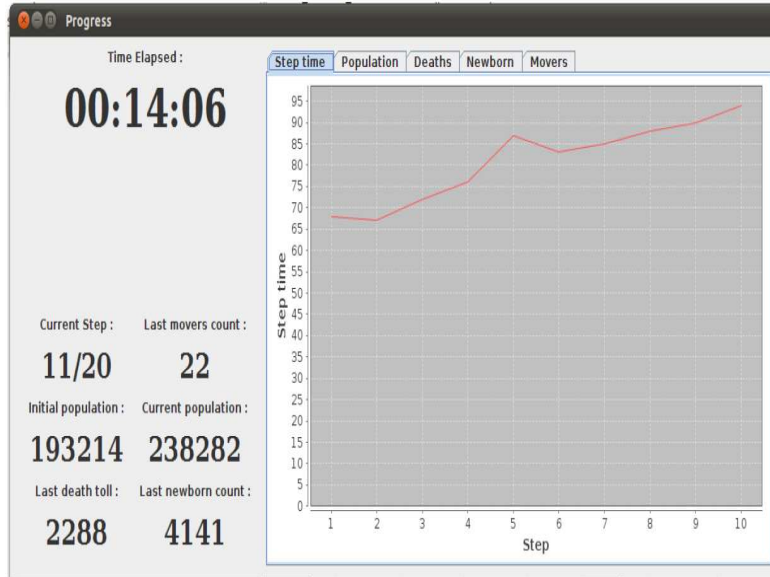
Progress

Time Elapsed :

00:14:06

Step time | Population | Deaths | Newborn | Movers

95
90
85
80
75
70
65
60
55
50
45
40
35
30
25
20
15
10
5
0

Step time

1 2 3 4 5 6 7 8 9 10

Step

Current Step :
11/20

Last movers count :
22

Initial population :
193214

Current population :
238282

Last death toll :
2288

Last newborn count :
4141